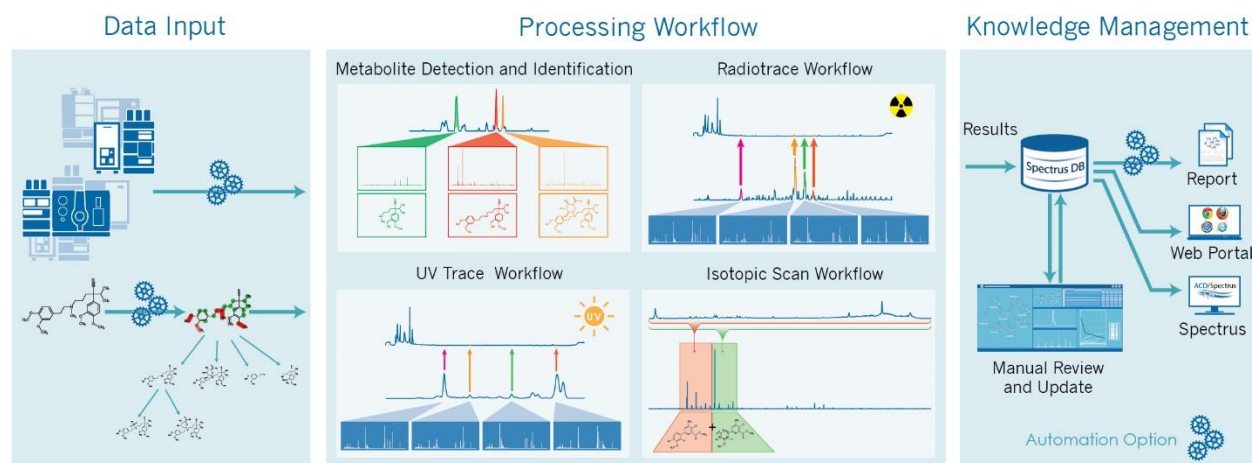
Data Input

Processing Workflow

Metabolite Detection and Identification

Radiotrace Workflow

UV Trace Workflow

UV

Isotopic Scan Workflow

Knowledge Management

Results

Spectrus DB

Report

Web Portal

ACD/Spectrus

Spectrus

Manual Review and Update

Automation Option